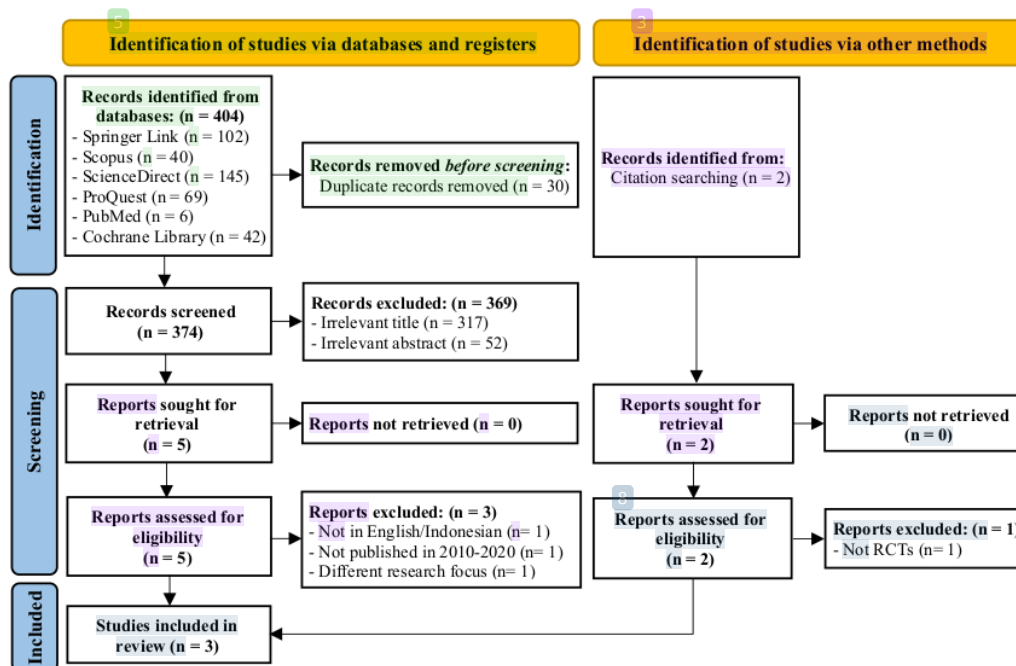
5
Identification of studies via databases and registers

3
Identification of studies via other methods

Identification

Records identified from databases: (n = 404)
- Springer Link (n = 102)
- Scopus (n = 40)
- ScienceDirect (n = 145)
- ProQuest (n = 69)
- PubMed (n = 6)
- Cochrane Library (n = 42)

Records removed *before screening*: Duplicate records removed (n = 30)

Records identified from: Citation searching (n = 2)

Screening

Records screened (n = 374)

Records excluded: (n = 369)
- Irrelevant title (n = 317)
- Irrelevant abstract (n = 52)

Reports sought for retrieval (n = 5)

Reports not retrieved (n = 0)

Reports sought for retrieval (n = 2)

Reports not retrieved (n = 0)

Reports assessed for eligibility (n = 5)

Reports excluded: (n = 3)
- Not in English/Indonesian (n= 1)
- Not published in 2010-2020 (n= 1)
- Different research focus (n= 1)

8
Reports assessed for eligibility (n = 2)

Reports excluded: (n = 1
- Not RCTs (n= 1)

Included

Studies included in review (n = 3)